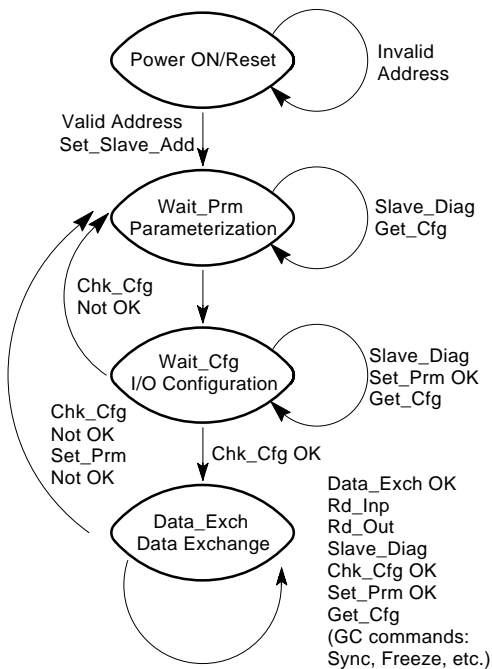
Power ON/Reset

Invalid Address

Valid Address
Set_Slave_Add

Wait_Prm
Parameterization

Slave_Diag
Get_Cfg

Chk_Cfg
Not OK

Wait_Cfg
I/O Configuration

Slave_Diag
Set_Prm OK
Get_Cfg

Chk_Cfg
Not OK
Set_Prm
Not OK

Chk_Cfg OK

Data_Exch
Data Exchange

Data_Exch OK
Rd_Inp
Rd_Out
Slave_Diag
Chk_Cfg OK
Set_Prm OK
Get_Cfg
(GC commands:
Sync, Freeze, etc.)